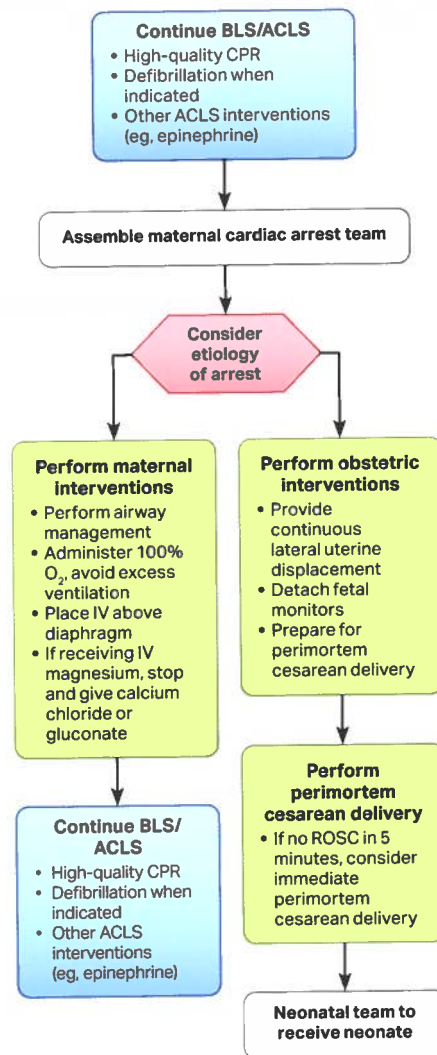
**Continue BLS/ACLS**
- High-quality CPR
- Defibrillation when indicated
- Other ACLS interventions (eg, epinephrine)

Assemble maternal cardiac arrest team

Consider etiology of arrest

**Perform maternal interventions**
- Perform airway management
- Administer 100% $O_2$, avoid excess ventilation
- Place IV above diaphragm
- If receiving IV magnesium, stop and give calcium chloride or gluconate

**Continue BLS/ ACLS**
- High-quality CPR
- Defibrillation when indicated
- Other ACLS interventions (eg, epinephrine)

**Perform obstetric interventions**
- Provide continuous lateral uterine displacement
- Detach fetal monitors
- Prepare for perimortem cesarean delivery

**Perform perimortem cesarean delivery**
- If no ROSC in 5 minutes, consider immediate perimortem cesarean delivery

Neonatal team to receive neonate